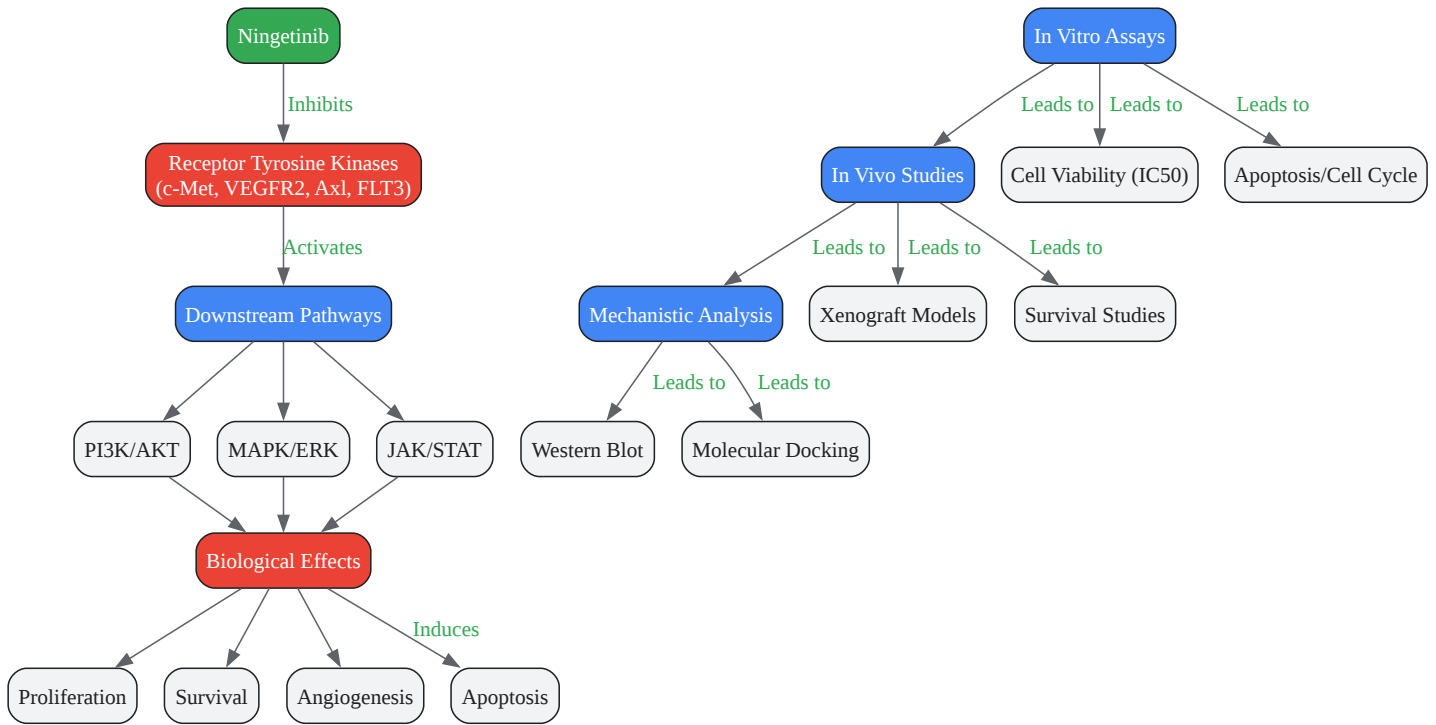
Ningetinib

Inhibits

Receptor Tyrosine Kinases
(c-Met, VEGFR2, Axl, FLT3)

Activates

Downstream Pathways

PI3K/AKT

MAPK/ERK

JAK/STAT

Biological Effects

Induces

Proliferation

Survival

Angiogenesis

Apoptosis

In Vitro Assays

Leads to

Leads to

Leads to

In Vivo Studies

Cell Viability (IC50)

Apoptosis/Cell Cycle

Leads to

Leads to

Leads to

Mechanistic Analysis

Xenograft Models

Survival Studies

Leads to

Leads to

Western Blot

Molecular Docking